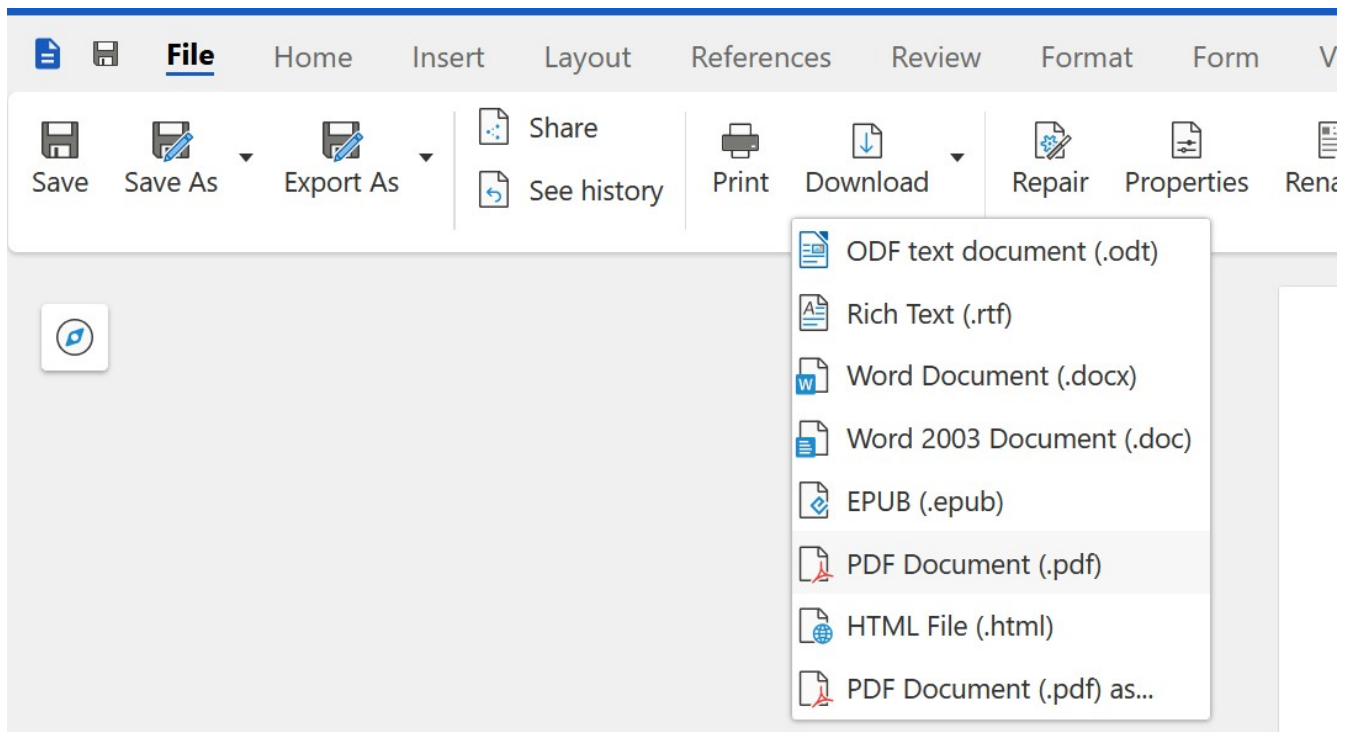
File Home Insert Layout References Review Format Form V

Save
Save As
Export As
Share
See history
Print
Download
Repair
Properties
Rena

ODF text document (.odt)
Rich Text (.rtf)
Word Document (.docx)
Word 2003 Document (.doc)
EPUB (.epub)
PDF Document (.pdf)
HTML File (.html)
PDF Document (.pdf) as...